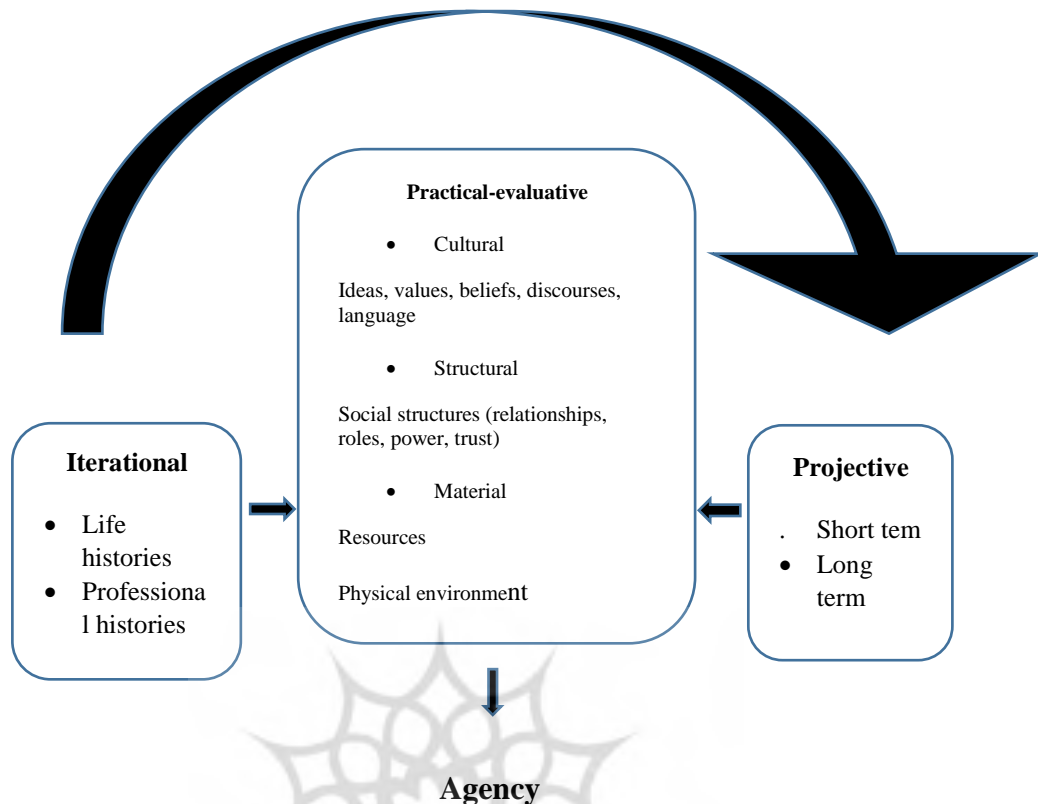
Iterational

- Life histories
- Professiona l histories

Practical-evaluative

- Cultural

Ideas, values, beliefs, discourses, language

- Structural

Social structures (relationships, roles, power, trust)

- Material

Resources

Physical environment

Projective

. Short tem
- Long term

Agency